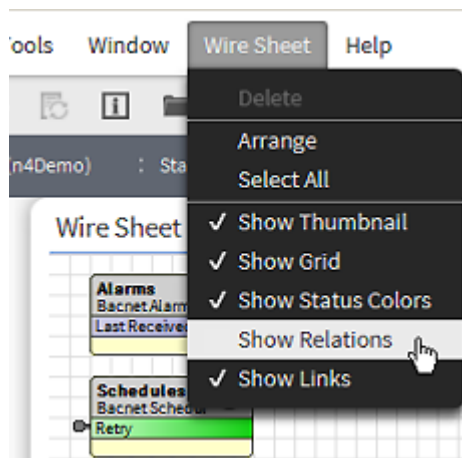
ools Window Wire Sheet Help

Delete
Arrange
Select All
✓ Show Thumbnail
✓ Show Grid
✓ Show Status Colors
Show Relations
✓ Show Links

n4Demo) : Sta

Wire Sheet

Alarms
Bacnet Alarm
Last Receive

Schedules
Bacnet Schedul
Retry